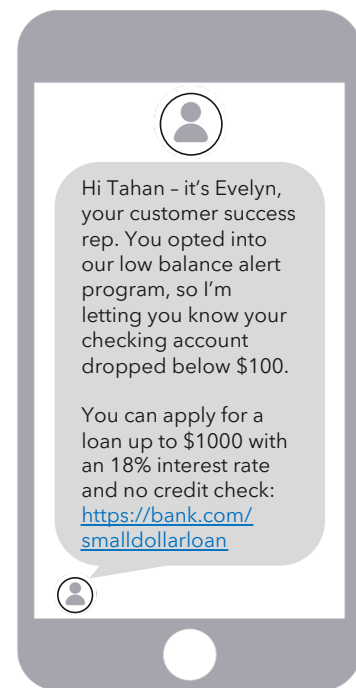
Hi Tahan – it's Evelyn, your customer success rep. You opted into our low balance alert program, so I'm letting you know your checking account dropped below \$100.

You can apply for a loan up to \$1000 with an 18% interest rate and no credit check: https://bank.com/smalldollarloan